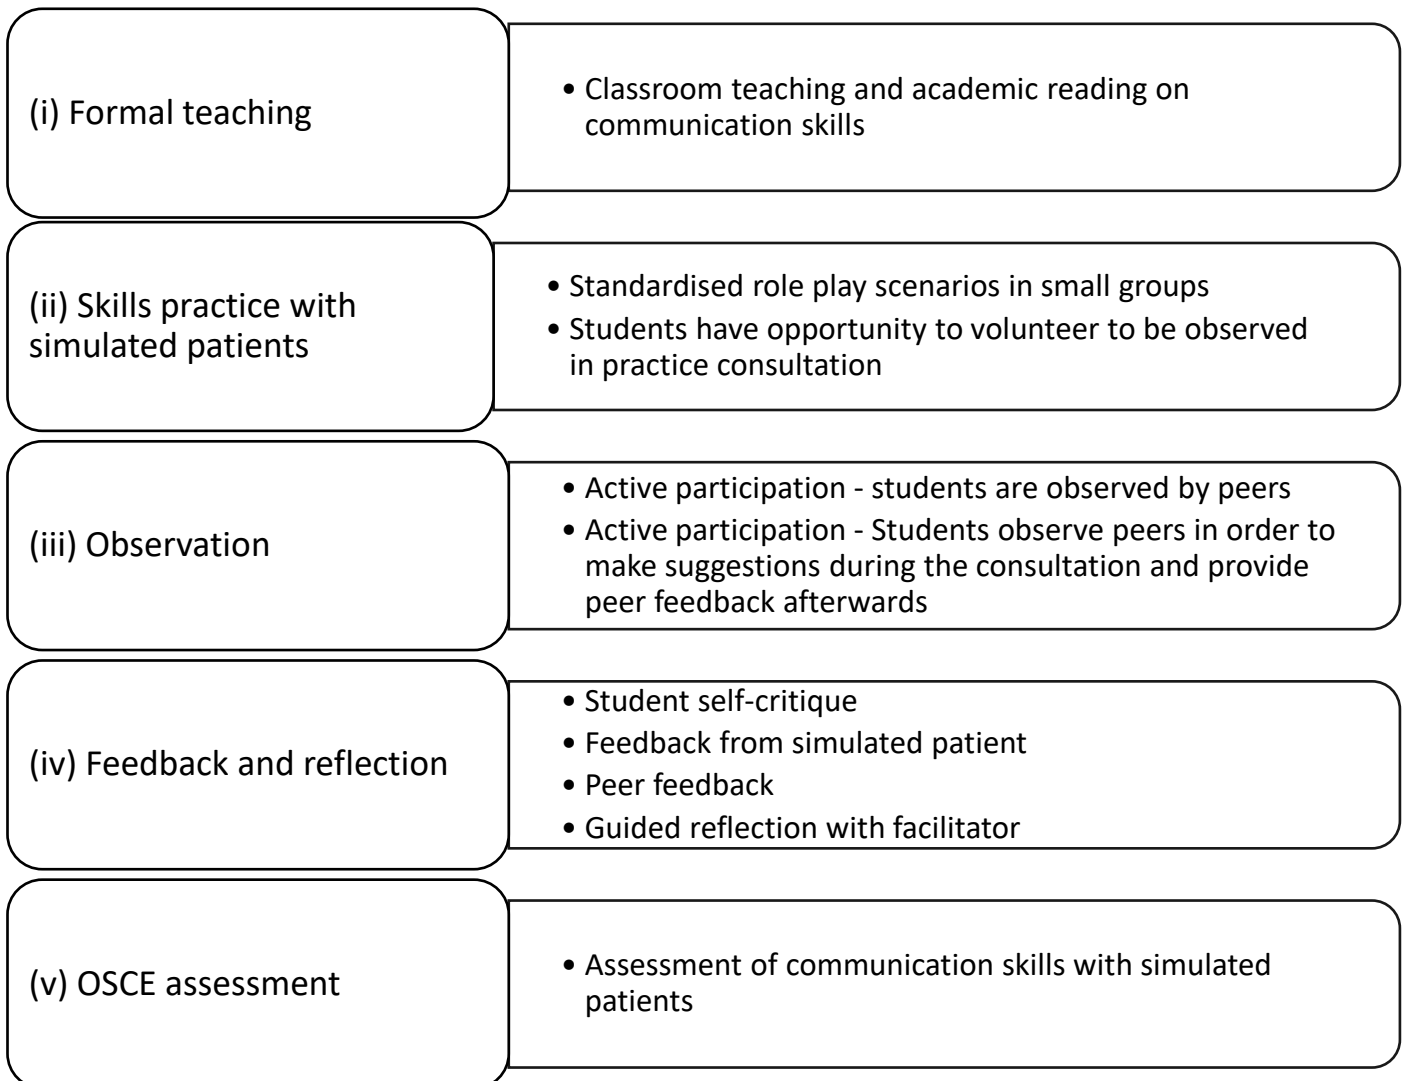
(i) Formal teaching

• Classroom teaching and academic reading on communication skills

(ii) Skills practice with simulated patients

• Standardised role play scenarios in small groups
• Students have opportunity to volunteer to be observed in practice consultation

(iii) Observation

• Active participation - students are observed by peers
• Active participation - Students observe peers in order to make suggestions during the consultation and provide peer feedback afterwards

(iv) Feedback and reflection

• Student self-critique
• Feedback from simulated patient
• Peer feedback
• Guided reflection with facilitator

(v) OSCE assessment

• Assessment of communication skills with simulated patients